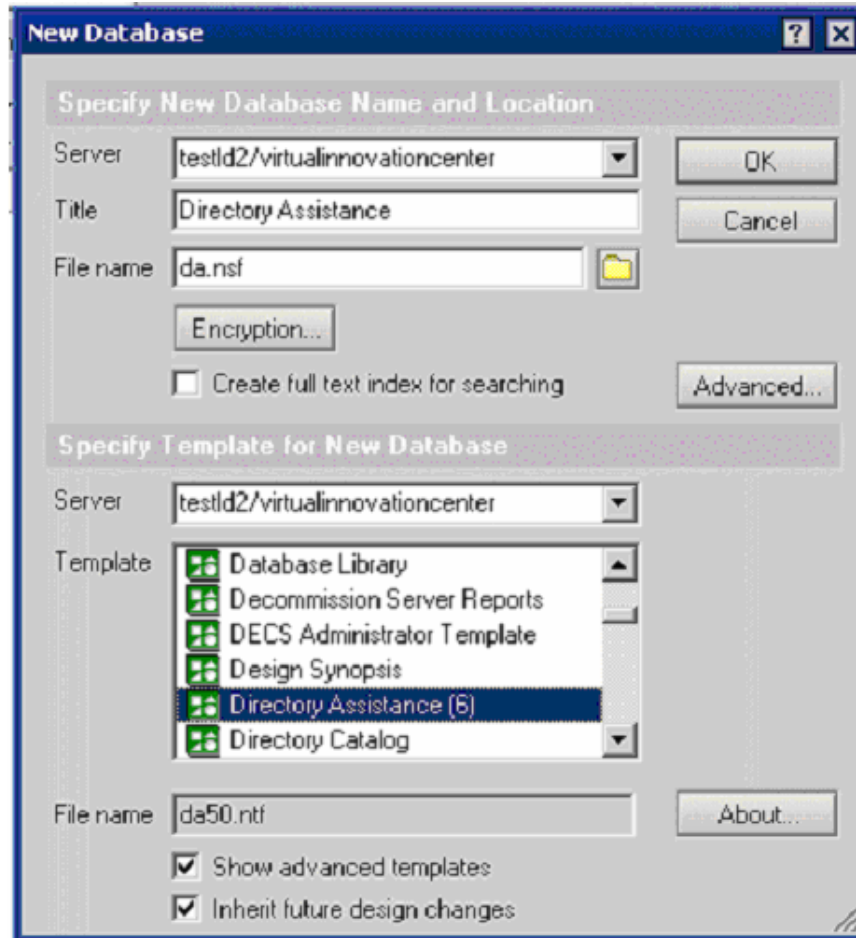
New Database

Specify New Database Name and Location

Server testld2/virtualinnovationcenter

Title Directory Assistance

File name da.nsf

Encryption...

Create full text index for searching

OK

Cancel

Advanced...

Specify Template for New Database

Server testld2/virtualinnovationcenter

Template
Database Library
Decommission Server Reports
DECS Administrator Template
Design Synopsis
Directory Assistance (6)
Directory Catalog

File name da50.ntf

About...

Show advanced templates

Inherit future design changes